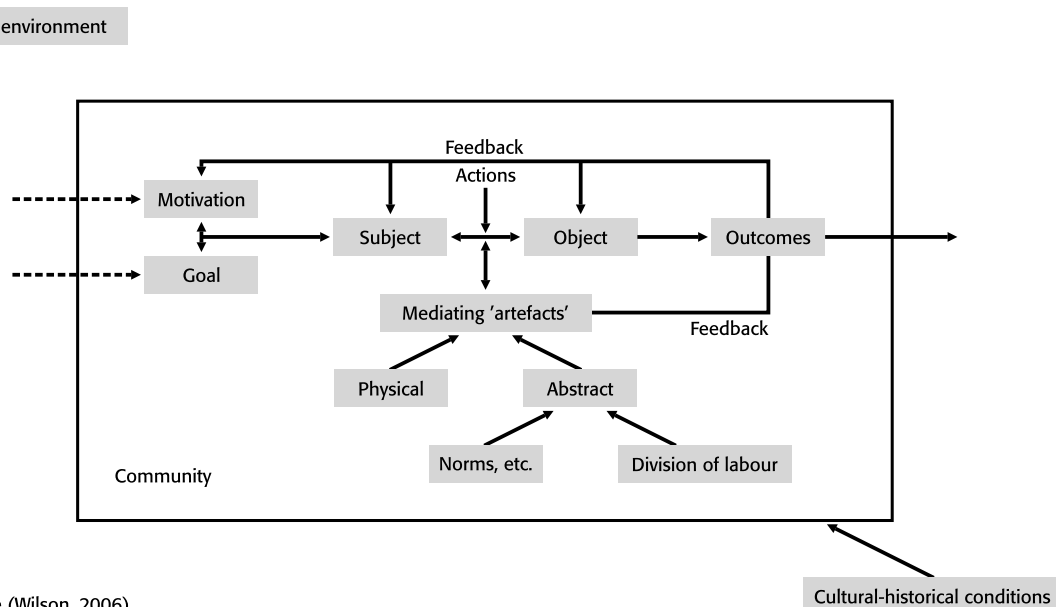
environment

Feedback

Actions

Motivation

Subject

Object

Outcomes

Goal

Mediating 'artefacts'

Feedback

Physical

Abstract

Norms, etc.

Division of labour

Community

Cultural-historical conditions

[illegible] (Wilson, 2006)